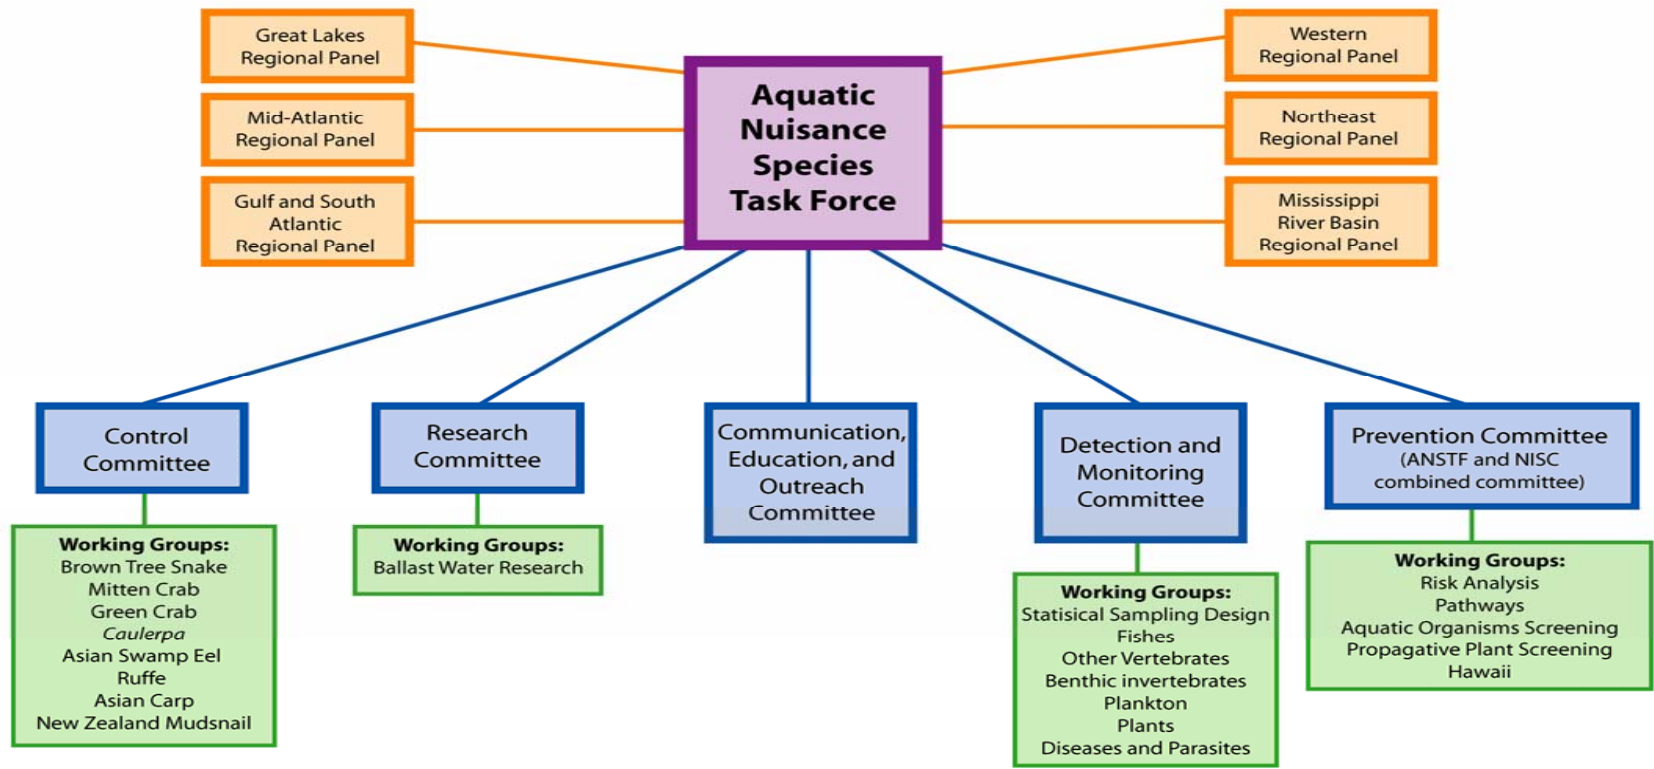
Great Lakes Regional Panel

Mid-Atlantic Regional Panel

Gulf and South Atlantic Regional Panel

Aquatic Nuisance Species Task Force

Western Regional Panel

Northeast Regional Panel

Mississippi River Basin Regional Panel

Control Committee

Working Groups:
Brown Tree Snake
Mitten Crab
Green Crab
Caulerpa
Asian Swamp Eel
Ruffe
Asian Carp
New Zealand Mudsnail

Research Committee

Working Groups:
Ballast Water Research

Communication, Education, and Outreach Committee

Detection and Monitoring Committee

Working Groups:
Statisical Sampling Design
Fishes
Other Vertebrates
Benthic invertebrates
Plankton
Plants
Diseases and Parasites

Prevention Committee
(ANSTF and NISC combined committee)

Working Groups:
Risk Analysis
Pathways
Aquatic Organisms Screening
Propagative Plant Screening
Hawaii